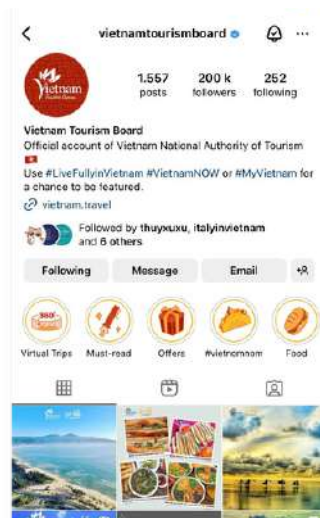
vietnamtourismboard

1.557 posts

200 k followers

252 following

Vietnam Tourism Board

Official account of Vietnam National Authority of Tourism

Use #LiveFullyinVietnam #VietnamNOW or #MyVietnam for a chance to be featured.

vietnam.travel

Followed by thuyxuxu, italyinvietnam and 6 others

Following

Message

Email

Virtual Trips

Must-read

Offers

#vietnamnom

Food